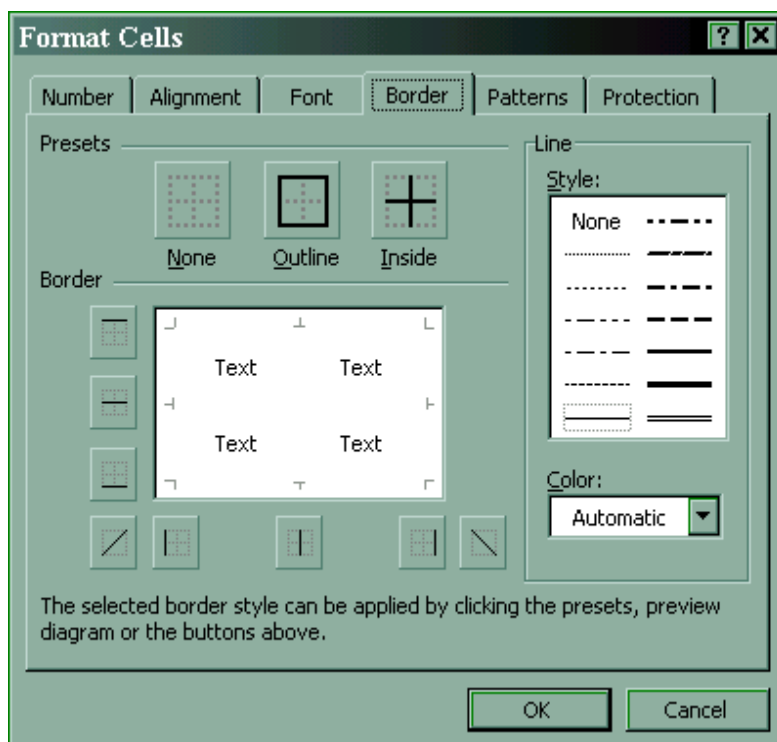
Format Cells

?

Number | Alignment | Font | Border | Patterns | Protection

Presets

None Outline Inside

Border

Text Text

Text Text

Line

Style:

None

Color:

Automatic

The selected border style can be applied by clicking the presets, preview diagram or the buttons above.

OK Cancel